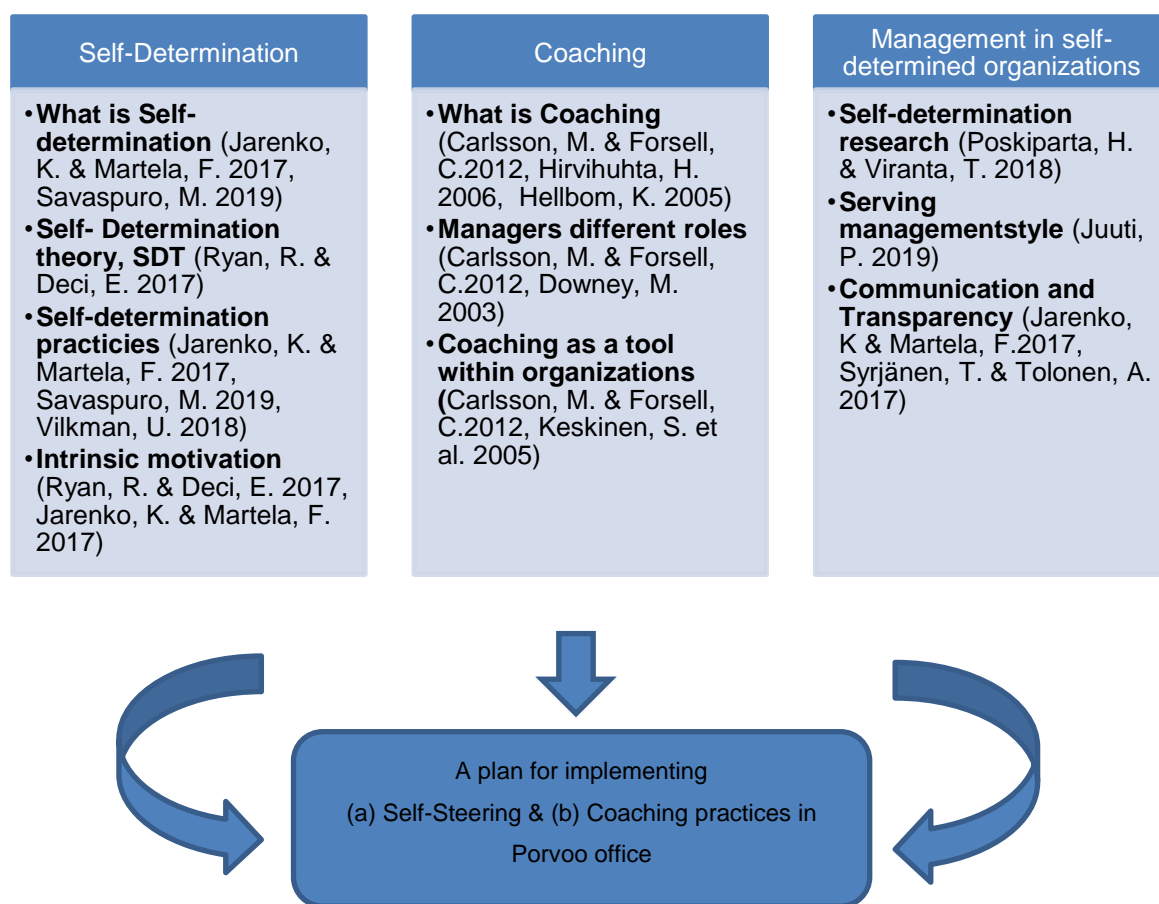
Self-Determination

• What is Self-determination (Jarenko, K. & Martela, F. 2017, Savaspuro, M. 2019)
• Self- Determination theory, SDT (Ryan, R. & Deci, E. 2017)
• Self-determination practicies (Jarenko, K. & Martela, F. 2017, Savaspuro, M. 2019, Vilkman, U. 2018)
• Intrinsic motivation (Ryan, R. & Deci, E. 2017, Jarenko, K. & Martela, F. 2017)

Coaching

• What is Coaching (Carlsson, M. & Forsell, C.2012, Hirvihuhta, H. 2006, Hellbom, K. 2005)
• Managers different roles (Carlsson, M. & Forsell, C.2012, Downey, M. 2003)
• Coaching as a tool within organizations (Carlsson, M. & Forsell, C.2012, Keskinen, S. et al. 2005)

Management in self-determined organizations

• Self-determination research (Poskiparta, H. & Viranta, T. 2018)
• Serving managementstyle (Juuti, P. 2019)
• Communication and Transparency (Jarenko, K & Martela, F.2017, Syrjänen, T. & Tolonen, A. 2017)

A plan for implementing
(a) Self-Steering & (b) Coaching practices in Porvoo office